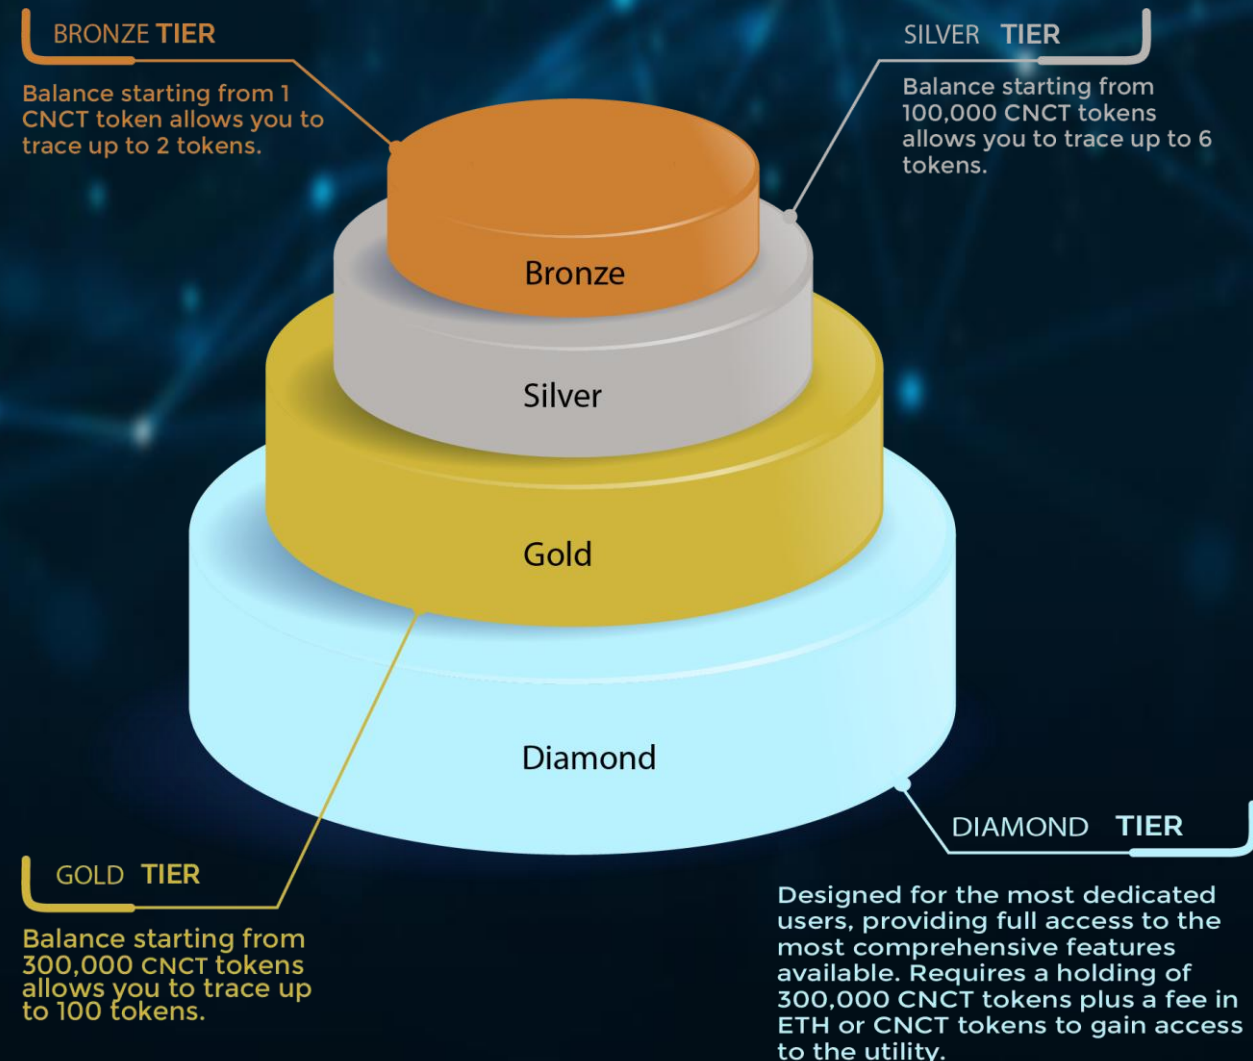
BRONZE TIER

Balance starting from 1 CNCT token allows you to trace up to 2 tokens.

SILVER TIER

Balance starting from 100,000 CNCT tokens allows you to trace up to 6 tokens.

Bronze

Silver

Gold

Diamond

DIAMOND TIER

GOLD TIER

Balance starting from 300,000 CNCT tokens allows you to trace up to 100 tokens.

Designed for the most dedicated users, providing full access to the most comprehensive features available. Requires a holding of 300,000 CNCT tokens plus a fee in ETH or CNCT tokens to gain access to the utility.